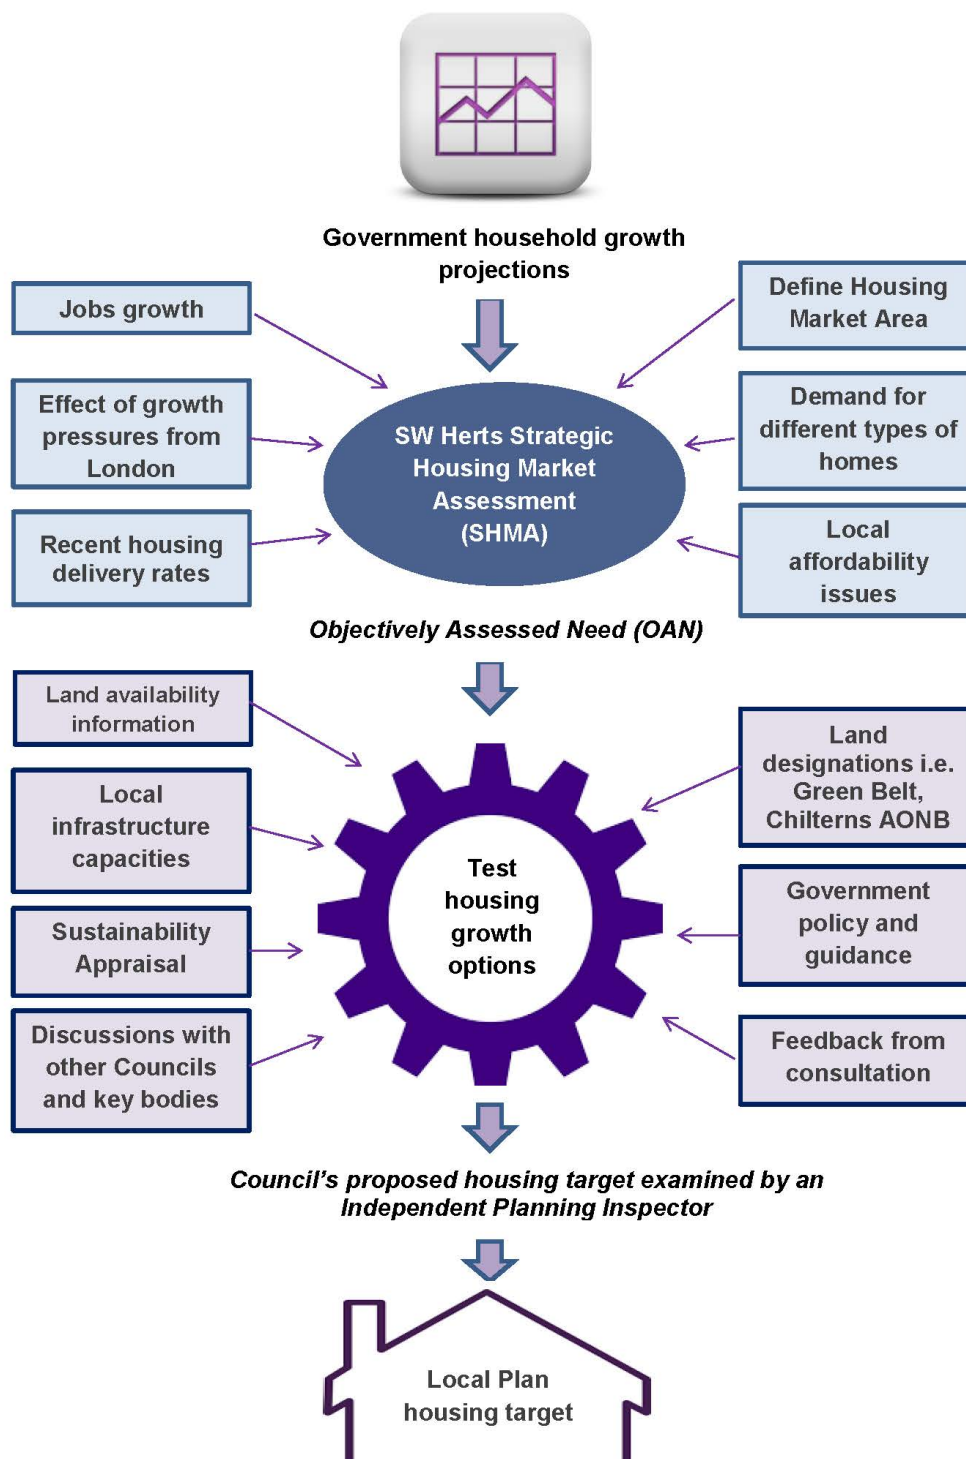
Government household growth projections

Jobs growth

Define Housing Market Area

Effect of growth pressures from London

SW Herts Strategic Housing Market Assessment (SHMA)

Demand for different types of homes

Recent housing delivery rates

Local affordability issues

*Objectively Assessed Need (OAN)*

Land availability information

Land designations i.e. Green Belt, Chilterns AONB

Local infrastructure capacities

Test housing growth options

Government policy and guidance

Sustainability Appraisal

Discussions with other Councils and key bodies

Feedback from consultation

*Council's proposed housing target examined by an Independent Planning Inspector*

Local Plan housing target